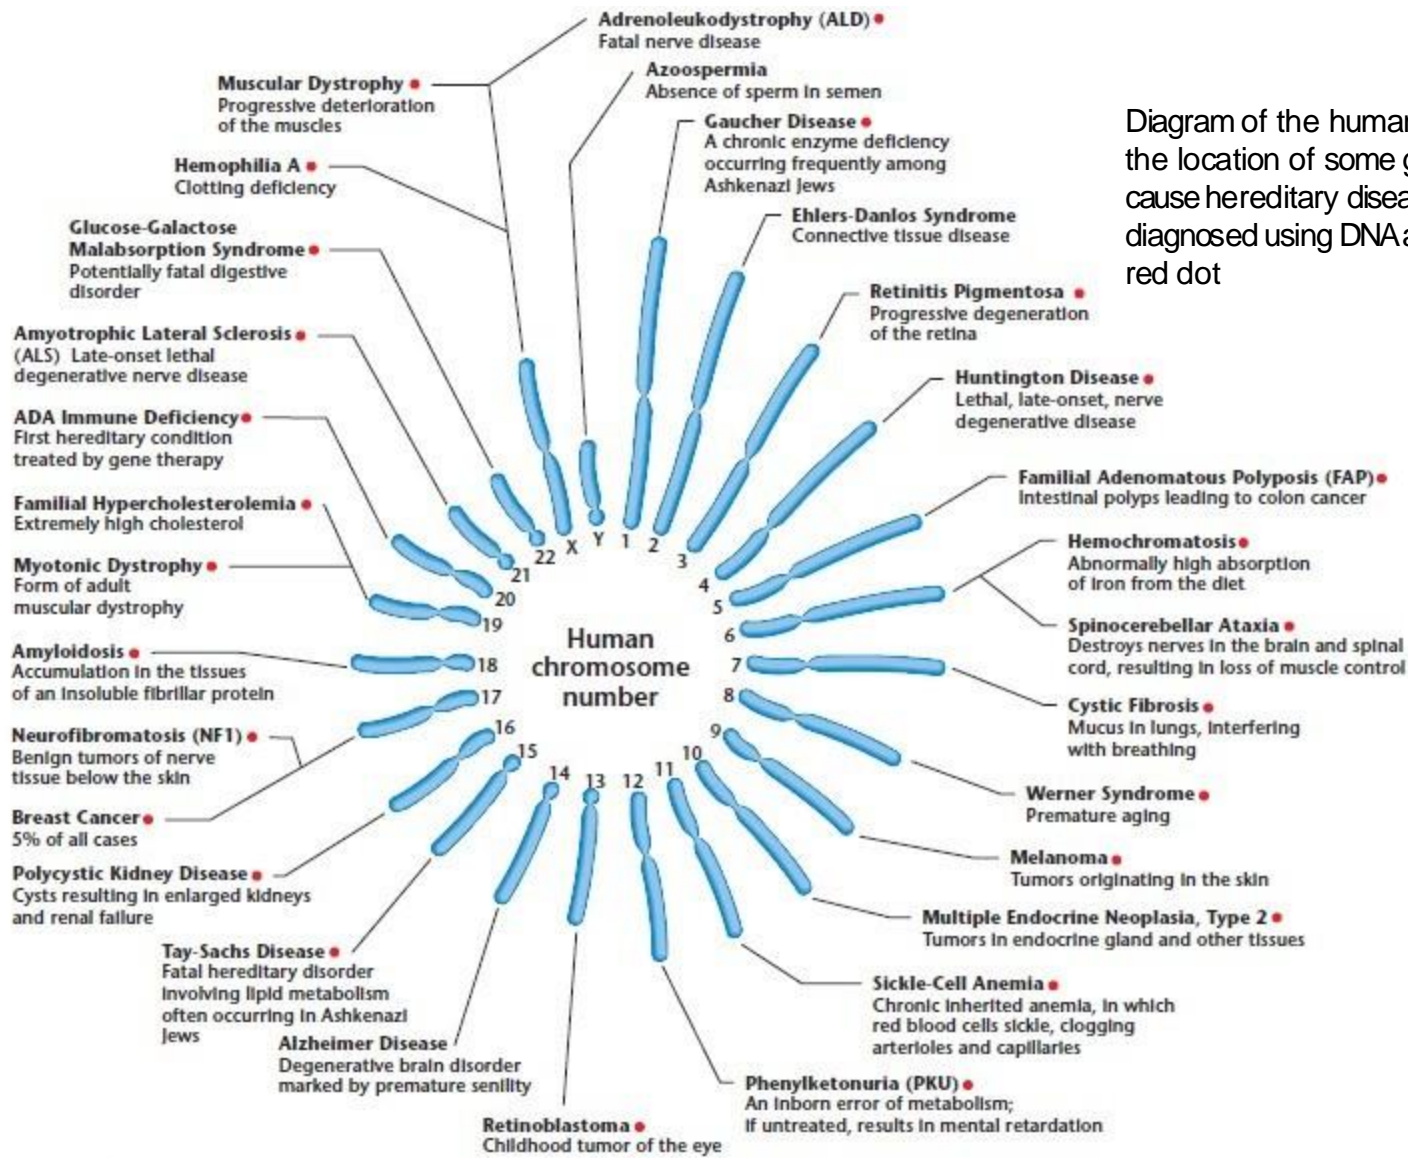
Adrenoleukodystrophy (ALD)
Fatal nerve disease

Azoospermia
Absence of sperm in semen

Gaucher Disease
A chronic enzyme deficiency occurring frequently among Ashkenazi Jews

Ehlers-Danlos Syndrome
Connective tissue disease

Retinitis Pigmentosa
Progressive degeneration of the retina

Huntington Disease
Lethal, late-onset, nerve degenerative disease

Familial Adenomatous Polyposis (FAP)
Intestinal polyps leading to colon cancer

Hemochromatosis
Abnormally high absorption of iron from the diet

Spinocerebellar Ataxia
Destroys nerves in the brain and spinal cord, resulting in loss of muscle control

Cystic Fibrosis
Mucus in lungs, interfering with breathing

Werner Syndrome
Premature aging

Melanoma
Tumors originating in the skin

Multiple Endocrine Neoplasia, Type 2
Tumors in endocrine gland and other tissues

Sickle-Cell Anemia
Chronic inherited anemia, in which red blood cells sickle, clogging arterioles and capillaries

Phenylketonuria (PKU)
An inborn error of metabolism; if untreated, results in mental retardation

Retinoblastoma
Childhood tumor of the eye

Alzheimer Disease
Degenerative brain disorder marked by premature senility

Tay-Sachs Disease
Fatal hereditary disorder involving lipid metabolism often occurring in Ashkenazi Jews

Polycystic Kidney Disease
Cysts resulting in enlarged kidneys and renal failure

Breast Cancer
5% of all cases

Neurofibromatosis (NF1)
Benign tumors of nerve tissue below the skin

Amyloidosis
Accumulation in the tissues of an insoluble fibrillar protein

Myotonic Dystrophy
Form of adult muscular dystrophy

Familial Hypercholesterolemia
Extremely high cholesterol

ADA Immune Deficiency
First hereditary condition treated by gene therapy

Amyotrophic Lateral Sclerosis
(ALS) Late-onset lethal degenerative nerve disease

Glucose-Galactose Malabsorption Syndrome
Potentially fatal digestive disorder

Hemophilia A
Clotting deficiency

Muscular Dystrophy
Progressive deterioration of the muscles

Human chromosome number

22 X Y 1 2 3 4 5 6 7 8 9 10 11 12 13 14 15 16 17 18 19 20 21

Diagram of the human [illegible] the location of some g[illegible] cause hereditary disea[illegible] diagnosed using DNA a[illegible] red dot